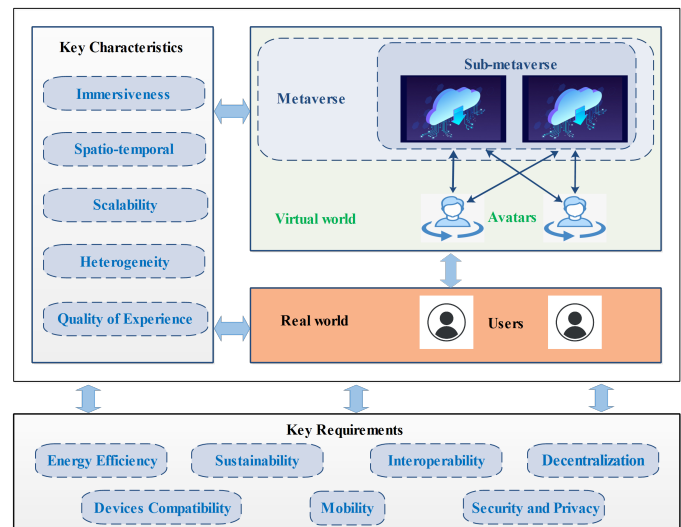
Key Characteristics

Immersiveness

Spatio-temporal

Scalability

Heterogeneity

Quality of Experience

Metaverse

Sub-metaverse

Virtual world

Avatars

Real world

Users

Key Requirements

Energy Efficiency

Sustainability

Interoperability

Decentralization

Devices Compatibility

Mobility

Security and Privacy